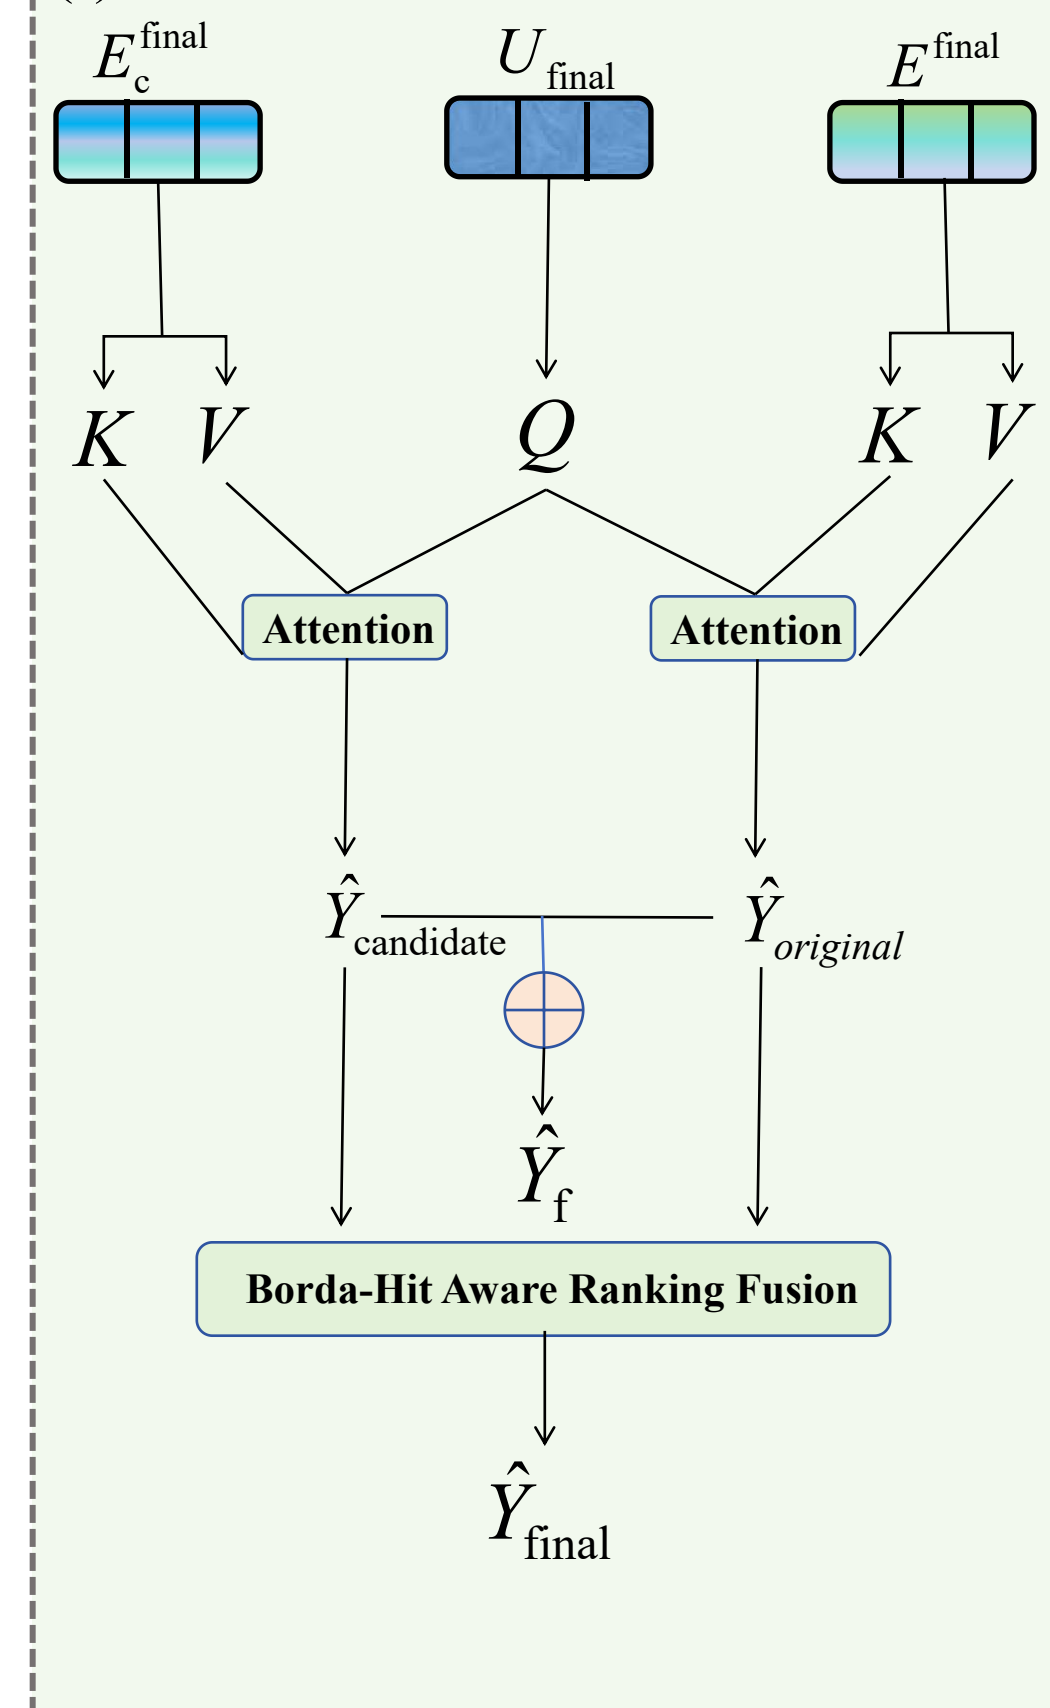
$E_c^{\text{final}}$

$U_{\text{final}}$

$E^{\text{final}}$

$K$ $V$

$Q$

$K$ $V$

Attention

Attention

$\hat{Y}_{\text{candidate}}$

$\hat{Y}_{original}$

$\oplus$

$\hat{Y}_{\text{f}}$

Borda-Hit Aware Ranking Fusion

$\hat{Y}_{\text{final}}$